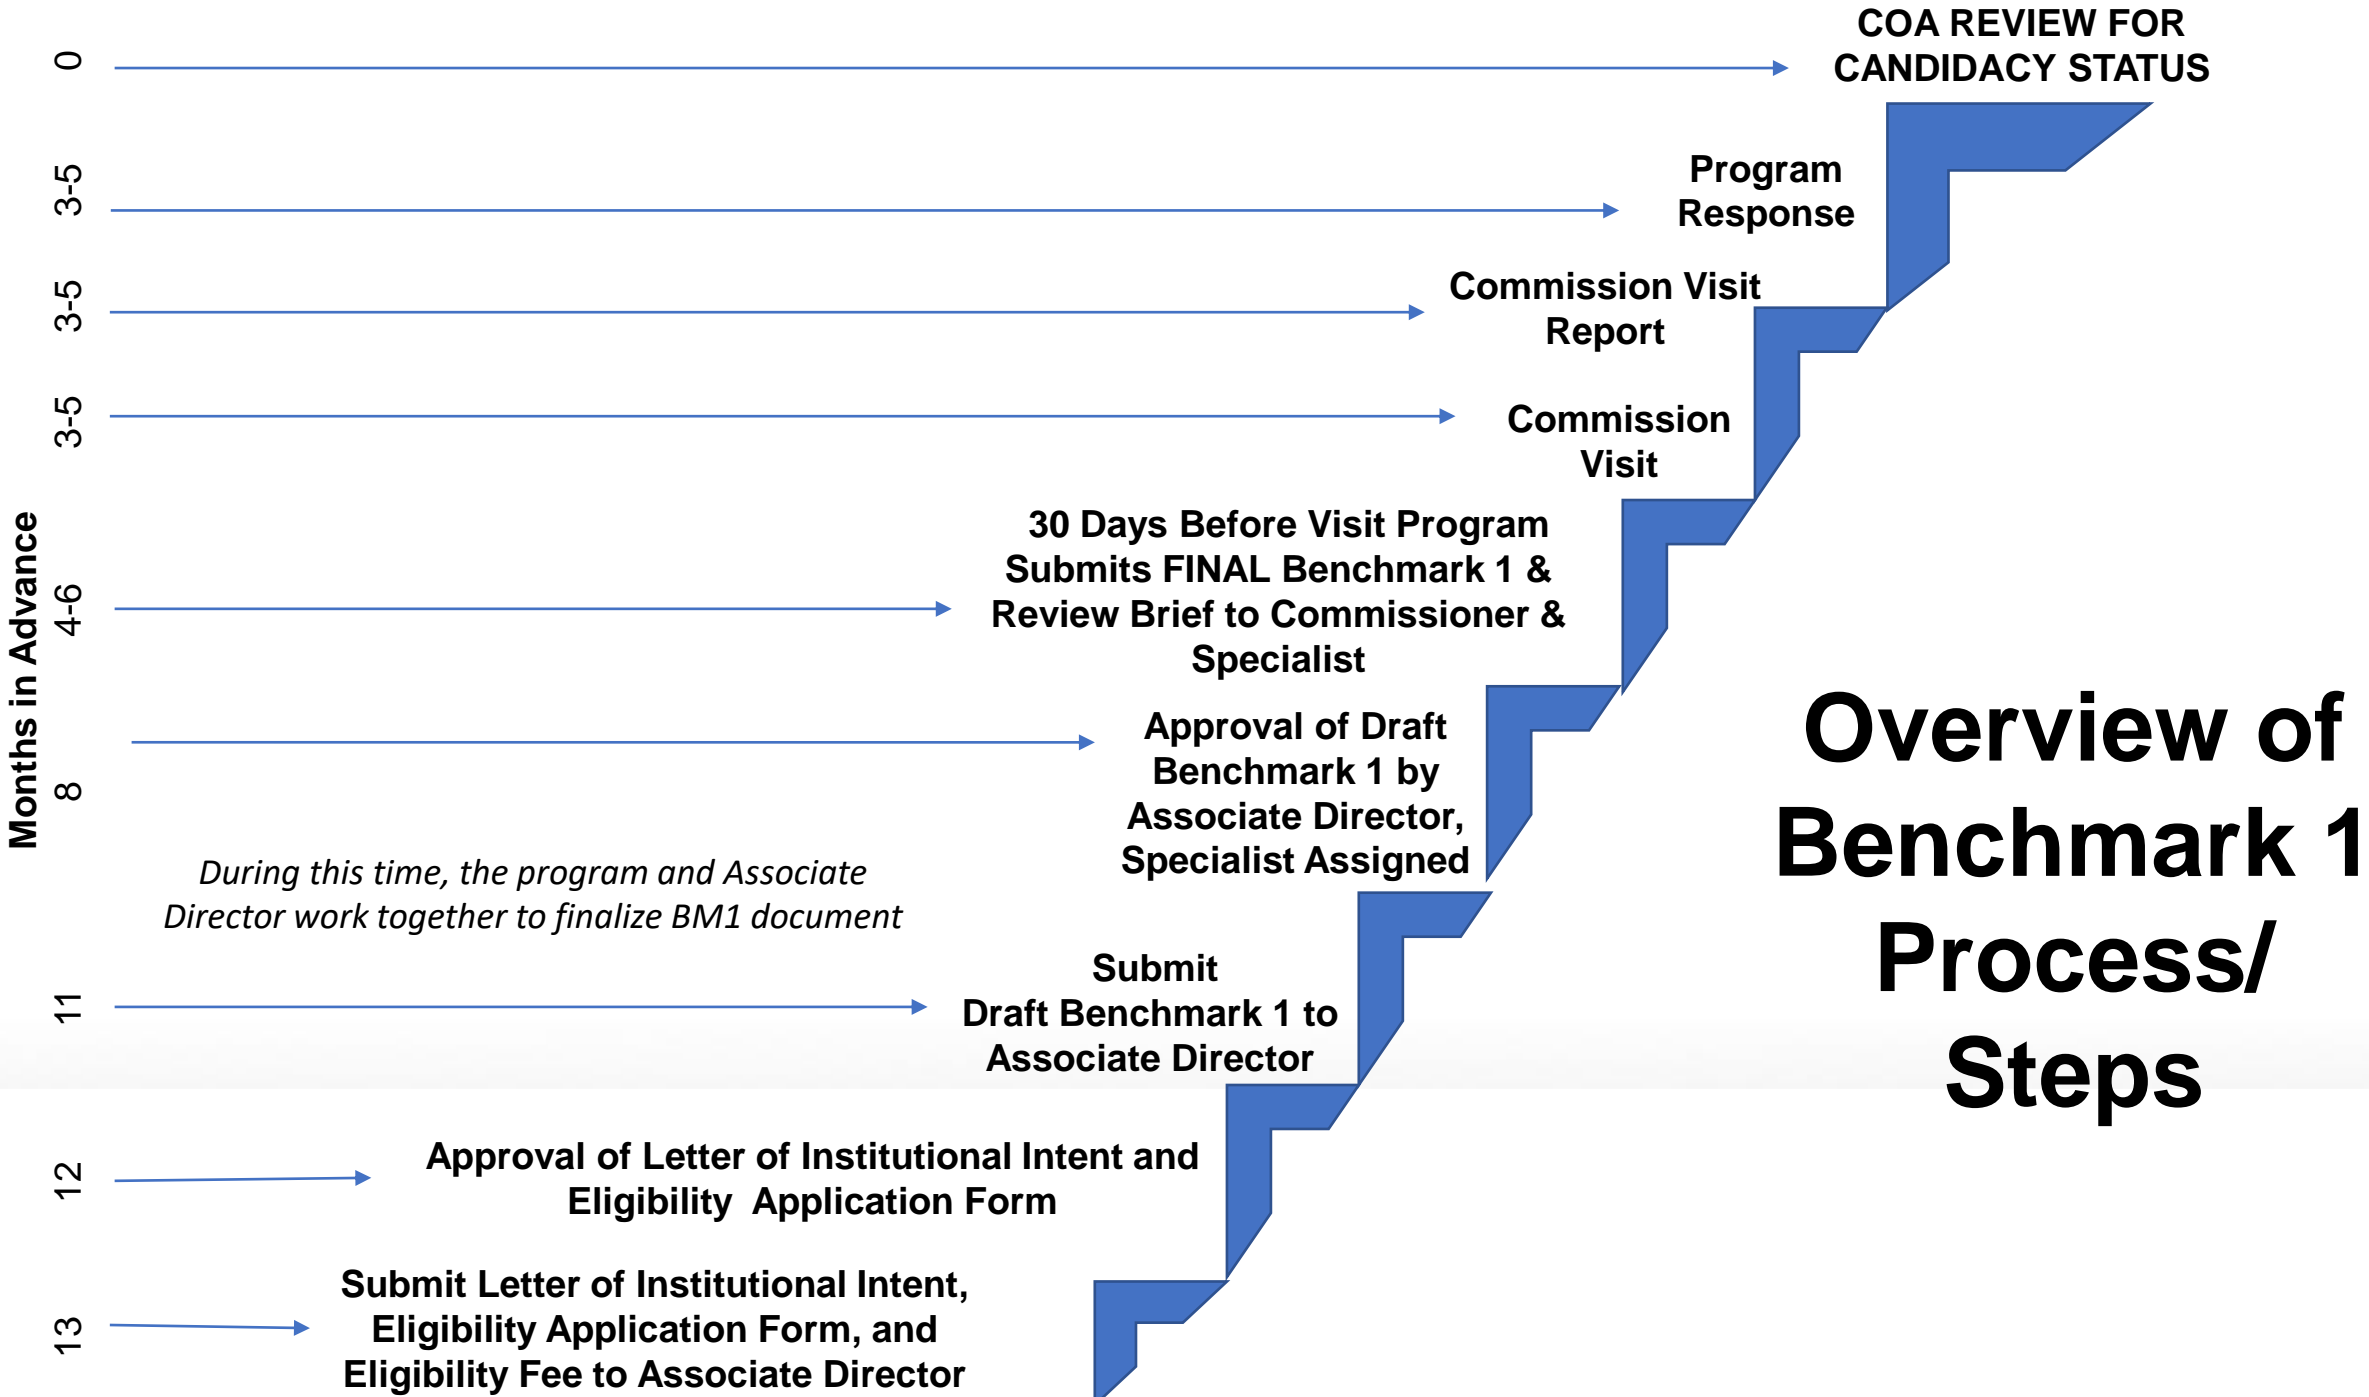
Overview of Benchmark 1 Process/ Steps

Months in Advance

0
COA REVIEW FOR CANDIDACY STATUS

3-5
Program Response

3-5
Commission Visit Report

3-5
Commission Visit

4-6
30 Days Before Visit Program Submits FINAL Benchmark 1 & Review Brief to Commissioner & Specialist

8
Approval of Draft Benchmark 1 by Associate Director, Specialist Assigned

During this time, the program and Associate Director work together to finalize BM1 document

11
Submit Draft Benchmark 1 to Associate Director

12
Approval of Letter of Institutional Intent and Eligibility Application Form

13
Submit Letter of Institutional Intent, Eligibility Application Form, and Eligibility Fee to Associate Director